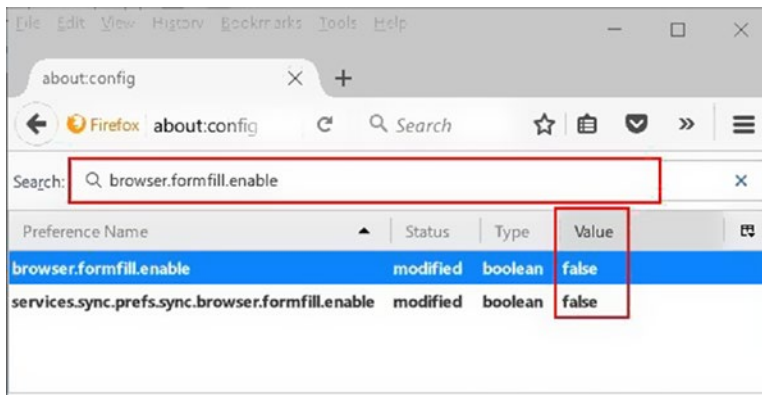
File Edit View History Bookmarks Tools Help

about:config

Firefox about:config

Search

Search: browser.formfill.enable

| Preference Name | Status | Type | Value |
|---|---|---|---|
| browser.formfill.enable | modified | boolean | false |
| services.sync.prefs.sync.browser.formfill.enable | modified | boolean | false |